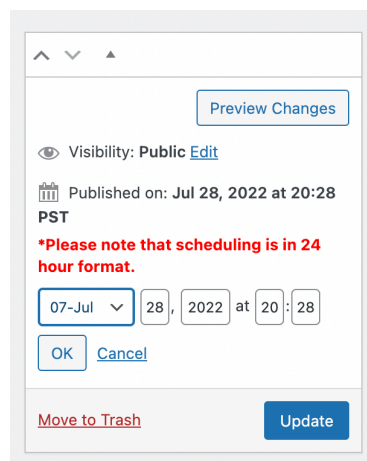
Preview Changes

Visibility: **Public** Edit

Published on: **Jul 28, 2022 at 20:28 PST**

***Please note that scheduling is in 24 hour format.**

07-Jul 28, 2022 at 20 : 28

OK Cancel

Move to Trash

Update